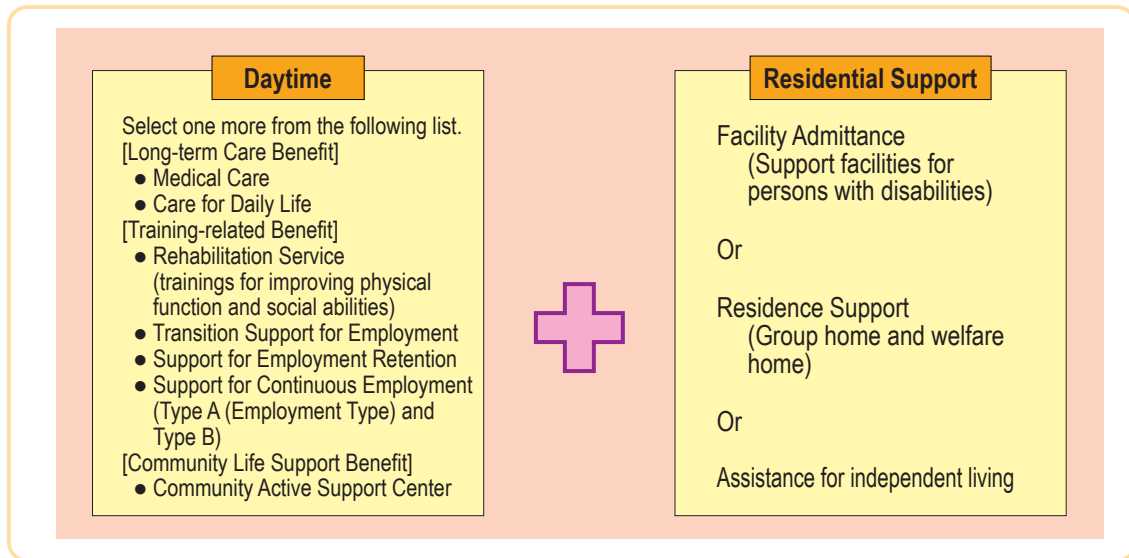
Daytime

Select one more from the following list.
[Long-term Care Benefit]
● Medical Care
● Care for Daily Life
[Training-related Benefit]
● Rehabilitation Service (trainings for improving physical function and social abilities)
● Transition Support for Employment
● Support for Employment Retention
● Support for Continuous Employment (Type A (Employment Type) and Type B)
[Community Life Support Benefit]
● Community Active Support Center

Residential Support

Facility Admittance
(Support facilities for persons with disabilities)

Or

Residence Support
(Group home and welfare home)

Or

Assistance for independent living